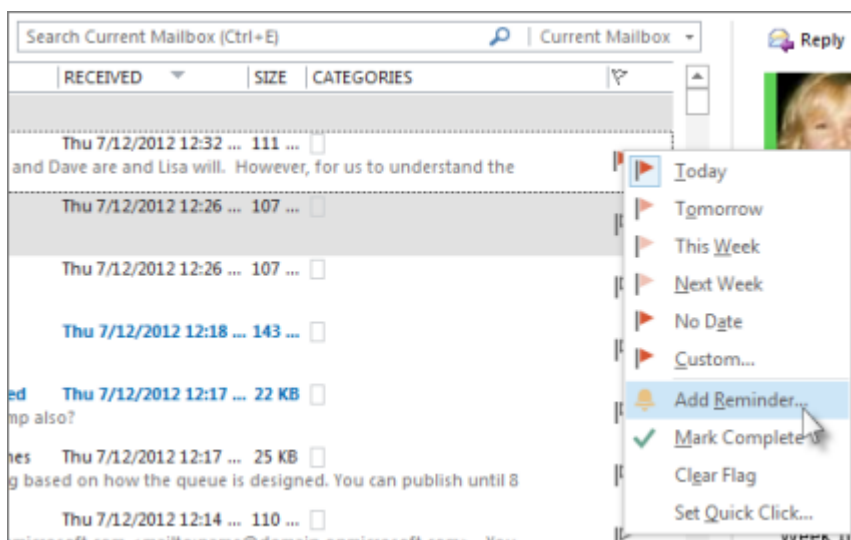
Search Current Mailbox (Ctrl+E)

Current Mailbox

Reply

RECEIVED

SIZE

CATEGORIES

Thu 7/12/2012 12:32 ... 111 ...

and Dave are and Lisa will. However, for us to understand the

Thu 7/12/2012 12:26 ... 107 ...

Thu 7/12/2012 12:26 ... 107 ...

Thu 7/12/2012 12:18 ... 143 ...

ed

Thu 7/12/2012 12:17 ... 22 KB

mp also?

nes

Thu 7/12/2012 12:17 ... 25 KB

g based on how the queue is designed. You can publish until 8

Thu 7/12/2012 12:14 ... 110 ...

Today

Tomorrow

This Week

Next Week

No Date

Custom...

Add Reminder...

Mark Complete

Clear Flag

Set Quick Click...